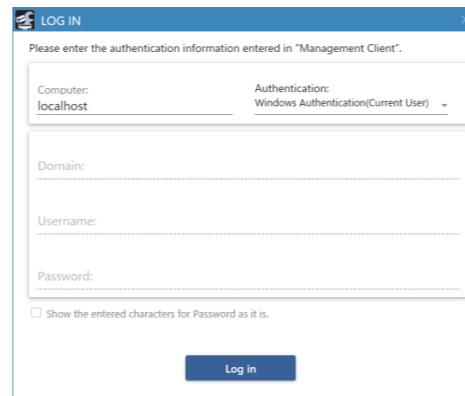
LOG IN

Please enter the authentication information entered in "Management Client".

Computer:
localhost

Authentication:
Windows Authentication(Current User)

Domain:

Username:

Password:

Show the entered characters for Password as it is.

Log in